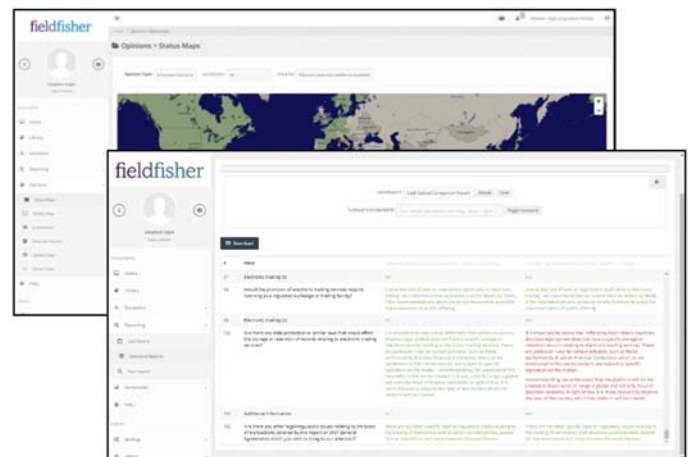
fieldfisher

Opinions > Status Maps

fieldfisher

Download

Electronic trading (i)

Would the provision of electronic trading services require licensing as a regulated exchange or trading facility?

Electronic trading (ii)

Are there any data protection or similar laws that would affect the storage or retention of records relating to electronic trading services?

Additional information

Are there any other regulatory/policy issues relating to the types of transactions covered by this report or ISDA General Agreements which you wish to bring to our attention?

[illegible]